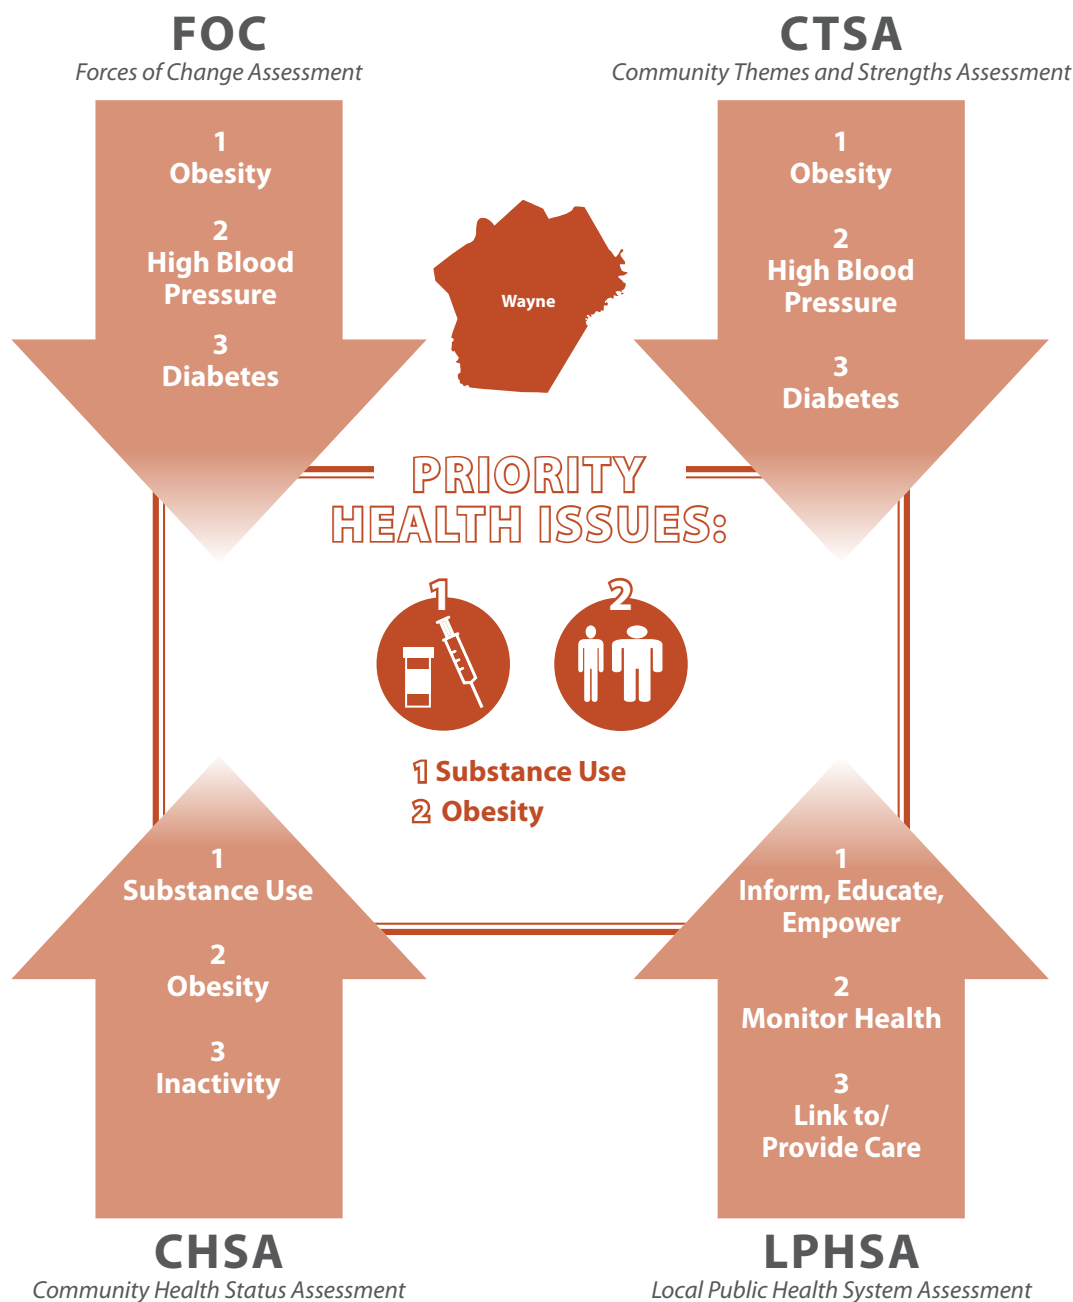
FOC
Forces of Change Assessment

1
Obesity

2
High Blood Pressure

3
Diabetes

CTSA
Community Themes and Strengths Assessment

1
Obesity

2
High Blood Pressure

3
Diabetes

Wayne

PRIORITY HEALTH ISSUES:

1

2

1 Substance Use
2 Obesity

1
Substance Use

2
Obesity

3
Inactivity

CHSA
Community Health Status Assessment

1
Inform, Educate, Empower

2
Monitor Health

3
Link to/ Provide Care

LPHSA
Local Public Health System Assessment